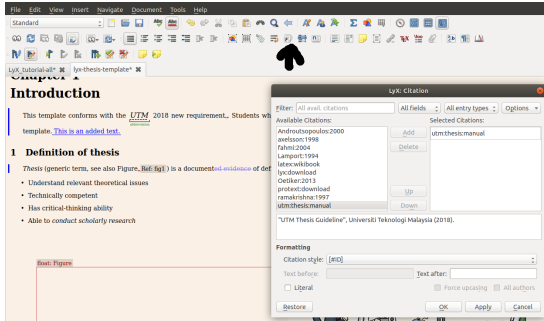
File Edit View Insert Navigate Document Tools Help

Standard

LyX_tutorial-all* ✖ lyx-thesis-template* ✖

Chapter 1

Introduction

This template conforms with the UTM 2018 new requirement,. Students wh

template. This is an added text.

1 Definition of thesis

Thesis (generic term, see also Figure, Ref: fig1 ) is a documented evidence of det

• Understand relevant theoretical issues
• Technically competent
• Has critical-thinking ability
• Able to conduct scholarly research

float: Figure

LyX: Citation

Filter: All avail. citations | All Fields | All entry types | Options

Available Citations:
Androutsopoulos:2000
axelsson:1998
fahmi:2004
Lamport:1994
latex:wikibook
lyx:download
Oetiker:2013
protext:download
ramakrishna:1997
utm:thesis:manual

Add
Delete
Up
Down

Selected Citations:
utm:thesis:manual

"UTM Thesis Guideline", Universiti Teknologi Malaysia (2018).

Formatting

Citation style: [#ID]

Text before: | Text after:

Literal | Force upcasing | All authors

Restore | OK | Apply | Cancel